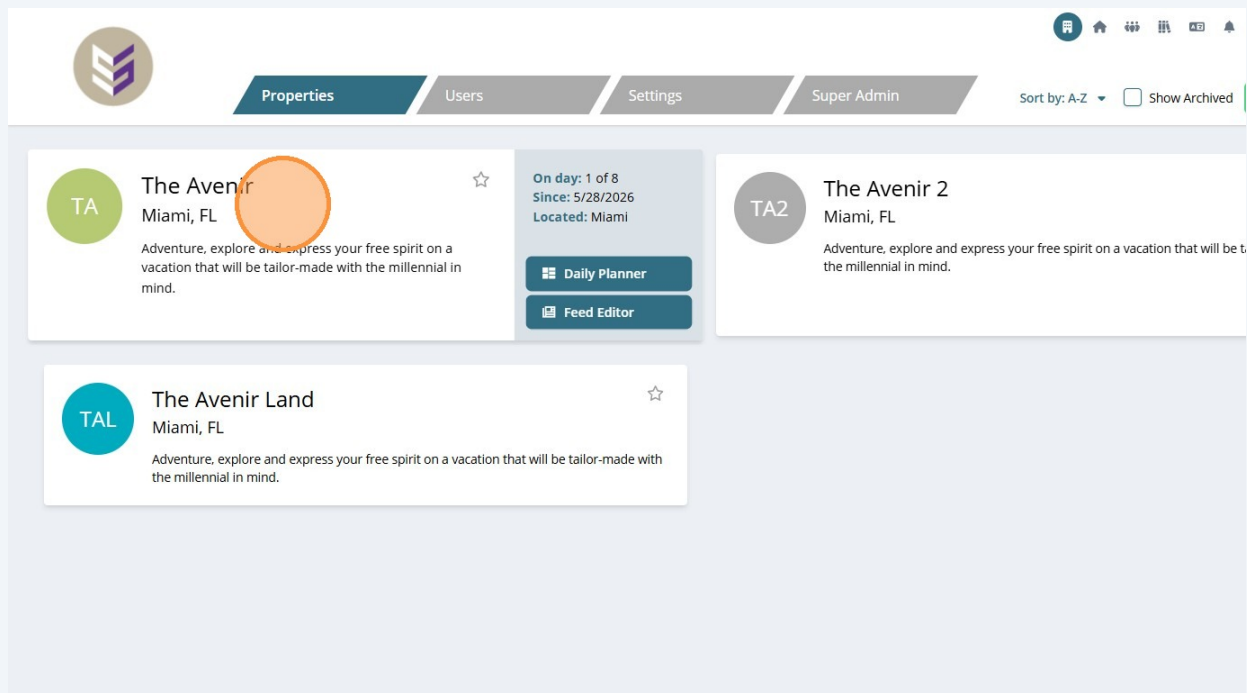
Properties Users Settings Super Admin

Sort by: A-Z Show Archived

TA
The Avenir
Miami, FL
Adventure, explore and express your free spirit on a vacation that will be tailor-made with the millennial in mind.

On day: 1 of 8
Since: 5/28/2026
Located: Miami

Daily Planner
Feed Editor

TA2
The Avenir 2
Miami, FL
Adventure, explore and express your free spirit on a vacation that will be t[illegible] the millennial in mind.

TAL
The Avenir Land
Miami, FL
Adventure, explore and express your free spirit on a vacation that will be tailor-made with the millennial in mind.